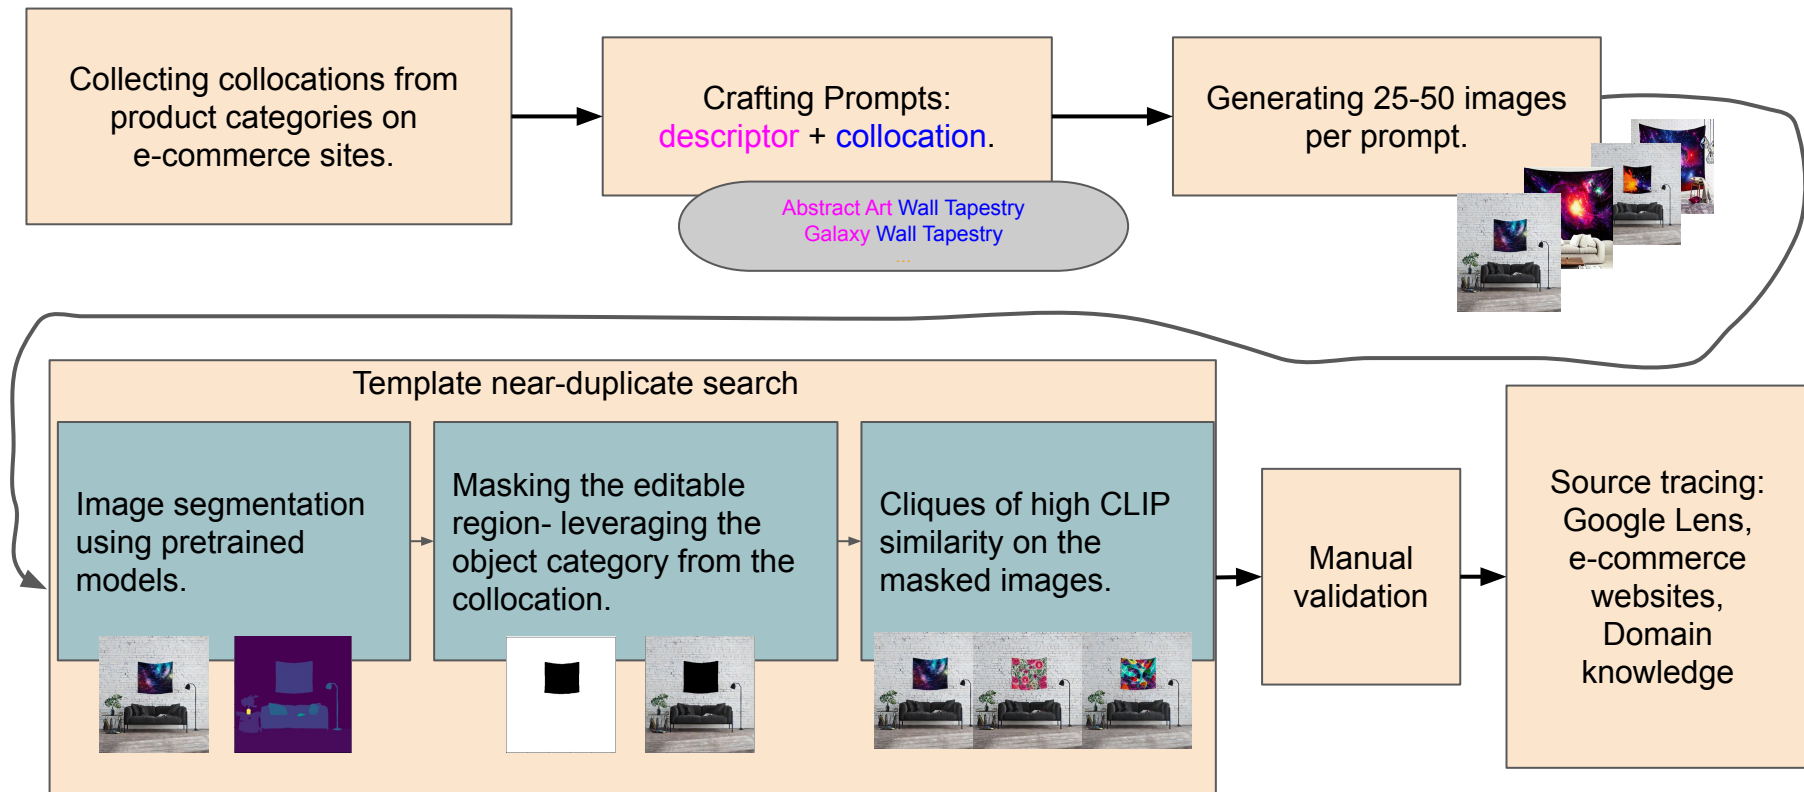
Collecting collocations from product categories on e-commerce sites.

Crafting Prompts: descriptor + collocation.

Abstract Art Wall Tapestry
Galaxy Wall Tapestry
...

Generating 25-50 images per prompt.

Template near-duplicate search

Image segmentation using pretrained models.

Masking the editable region- leveraging the object category from the collocation.

Cliques of high CLIP similarity on the masked images.

Manual validation

Source tracing: Google Lens, e-commerce websites, Domain knowledge